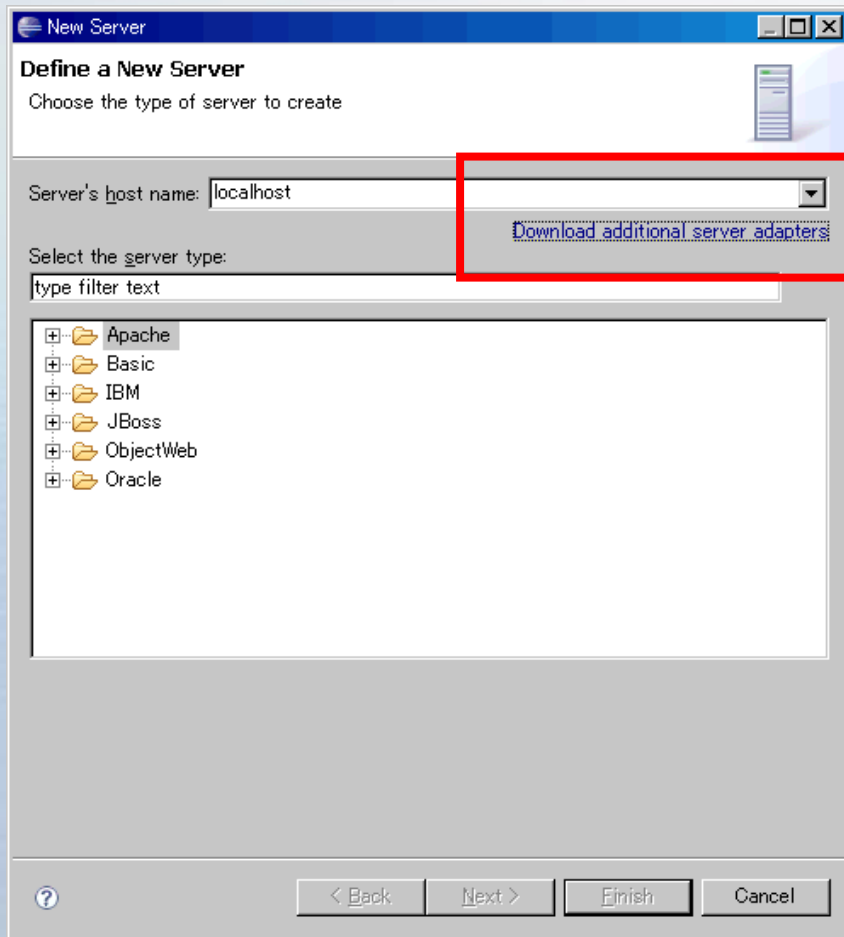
New Server

Define a New Server

Choose the type of server to create

Server's host name: localhost

Download additional server adapters

Select the server type:

type filter text

Apache
Basic
IBM
JBoss
ObjectWeb
Oracle

?

< Back

Next >

Finish

Cancel